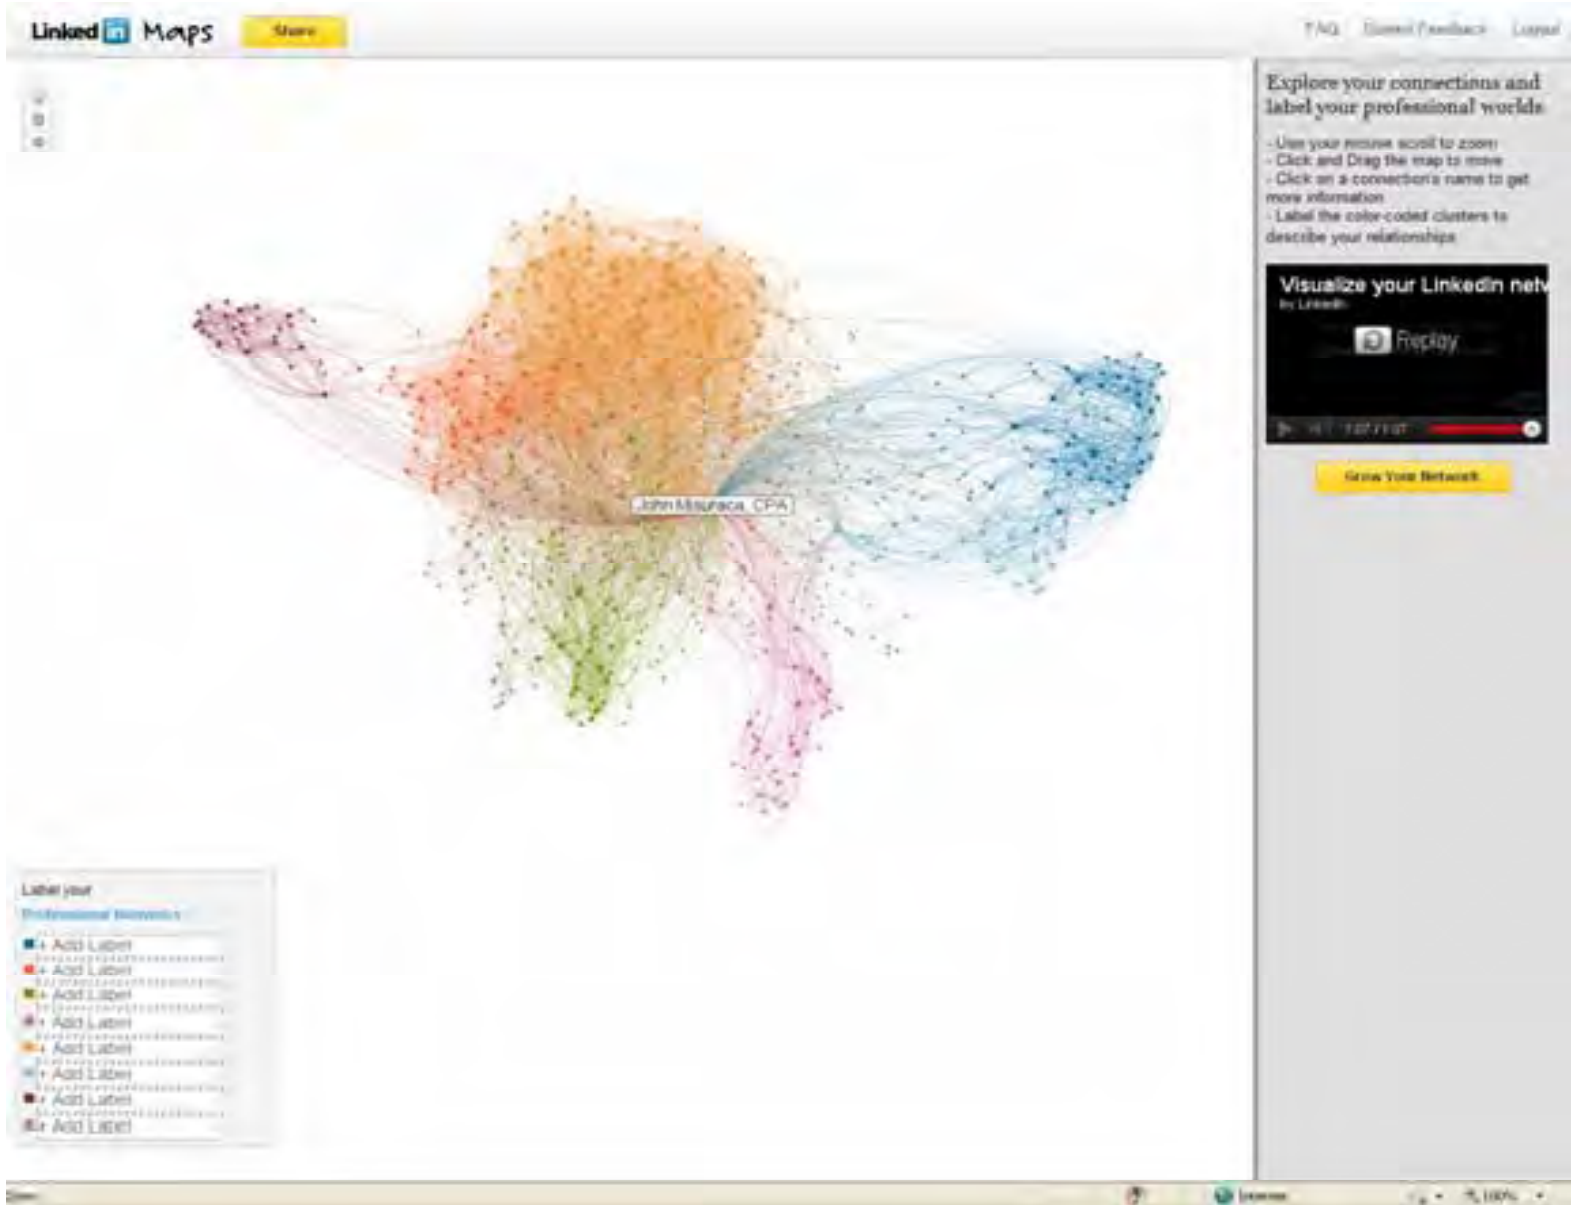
Linked in Maps

Share

FAQ Submit Feedback Logout

Explore your connections and label your professional worlds

- Use your mouse scroll to zoom
- Click and Drag the map to move
- Click on a connection's name to get more information
- Label the color-coded clusters to describe your relationships

Visualize your LinkedIn netv
by LinkedIn

Replay

1:07 / 1:07

Grow Your Network

John Misuraca, CPA

Label your
Professional Networks

+ Add Label
+ Add Label
+ Add Label
+ Add Label
+ Add Label
+ Add Label
+ Add Label
+ Add Label

Done

Internet

100%